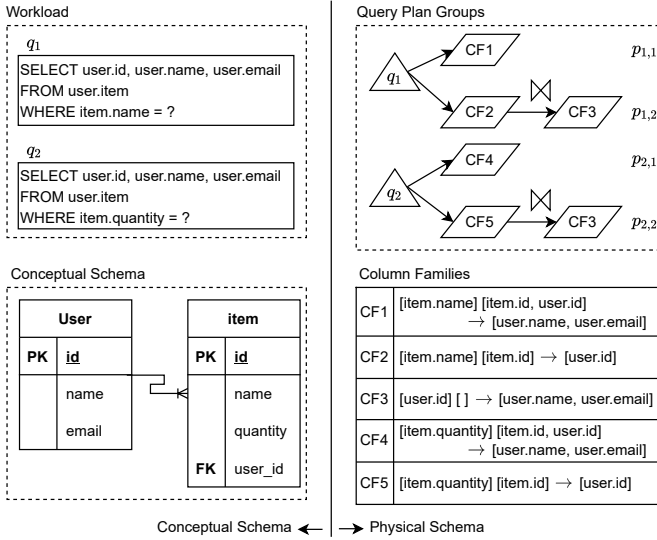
Workload

$q_1$

SELECT user.id, user.name, user.email
FROM user.item
WHERE item.name = ?

$q_2$

SELECT user.id, user.name, user.email
FROM user.item
WHERE item.quantity = ?

Query Plan Groups

$q_1$ CF1 $p_{1,1}$

CF2 $\bowtie$ CF3 $p_{1,2}$

$q_2$ CF4 $p_{2,1}$

CF5 $\bowtie$ CF3 $p_{2,2}$

Conceptual Schema

| User | |
|---|---|
| PK | id |
| | name |
| | email |

| item | |
|---|---|
| PK | id |
| | name |
| | quantity |
| FK | user_id |

Column Families

| | |
|---|---|
| CF1 | [item.name] [item.id, user.id] $\rightarrow$ [user.name, user.email] |
| CF2 | [item.name] [item.id] $\rightarrow$ [user.id] |
| CF3 | [user.id] [ ] $\rightarrow$ [user.name, user.email] |
| CF4 | [item.quantity] [item.id, user.id] $\rightarrow$ [user.name, user.email] |
| CF5 | [item.quantity] [item.id] $\rightarrow$ [user.id] |

Conceptual Schema $\leftarrow$ | $\rightarrow$ Physical Schema